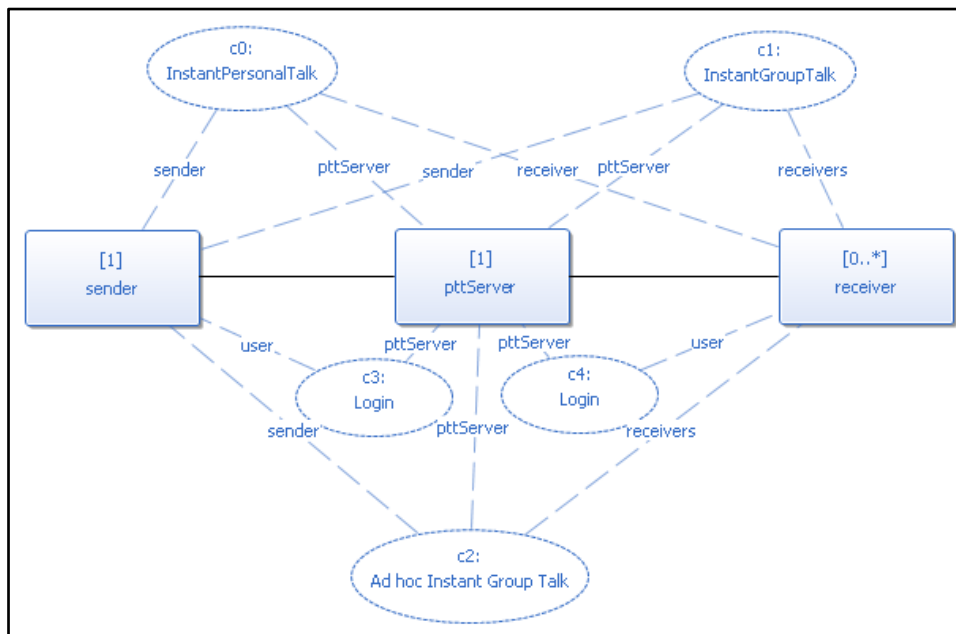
c0:
InstantPersonalTalk

c1:
InstantGroupTalk

sender

pttServer

sender

receiver

pttServer

receivers

[1]
sender

[1]
pttServer

[0..*]
receiver

user

pttServer

pttServer

user

c3:
Login

c4:
Login

sender

pttServer

receivers

c2:
Ad hoc Instant Group Talk